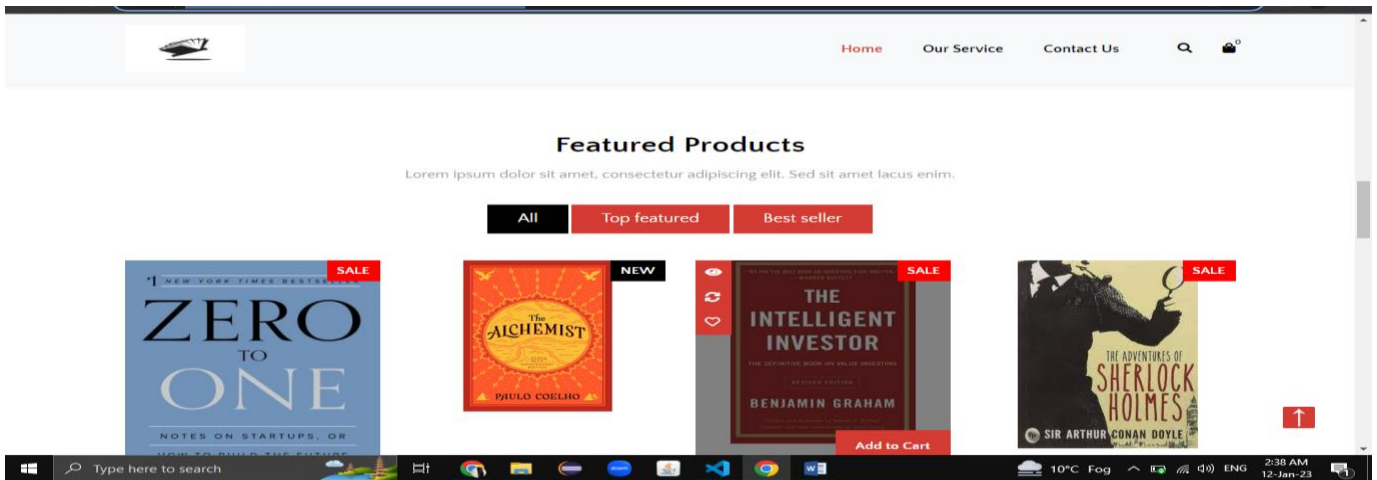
Home Our Service Contact Us

0

Featured Products

Lorem ipsum dolor sit amet, consectetur adipiscing elit. Sed sit amet lacus enim.

All Top featured Best seller

SALE

#1 NEW YORK TIMES BESTSELLER

ZERO TO ONE

NOTES ON STARTUPS, OR HOW TO BUILD THE FUTURE

NEW

The ALCHEMIST

PAULO COELHO

SALE

THE INTELLIGENT INVESTOR

THE DEFINITIVE BOOK ON VALUE INVESTING

REVISED EDITION

BENJAMIN GRAHAM

Add to Cart

SALE

THE ADVENTURES OF SHERLOCK HOLMES

SIR ARTHUR CONAN DOYLE

Type here to search

10°C Fog ENG 2:38 AM 12-Jan-23